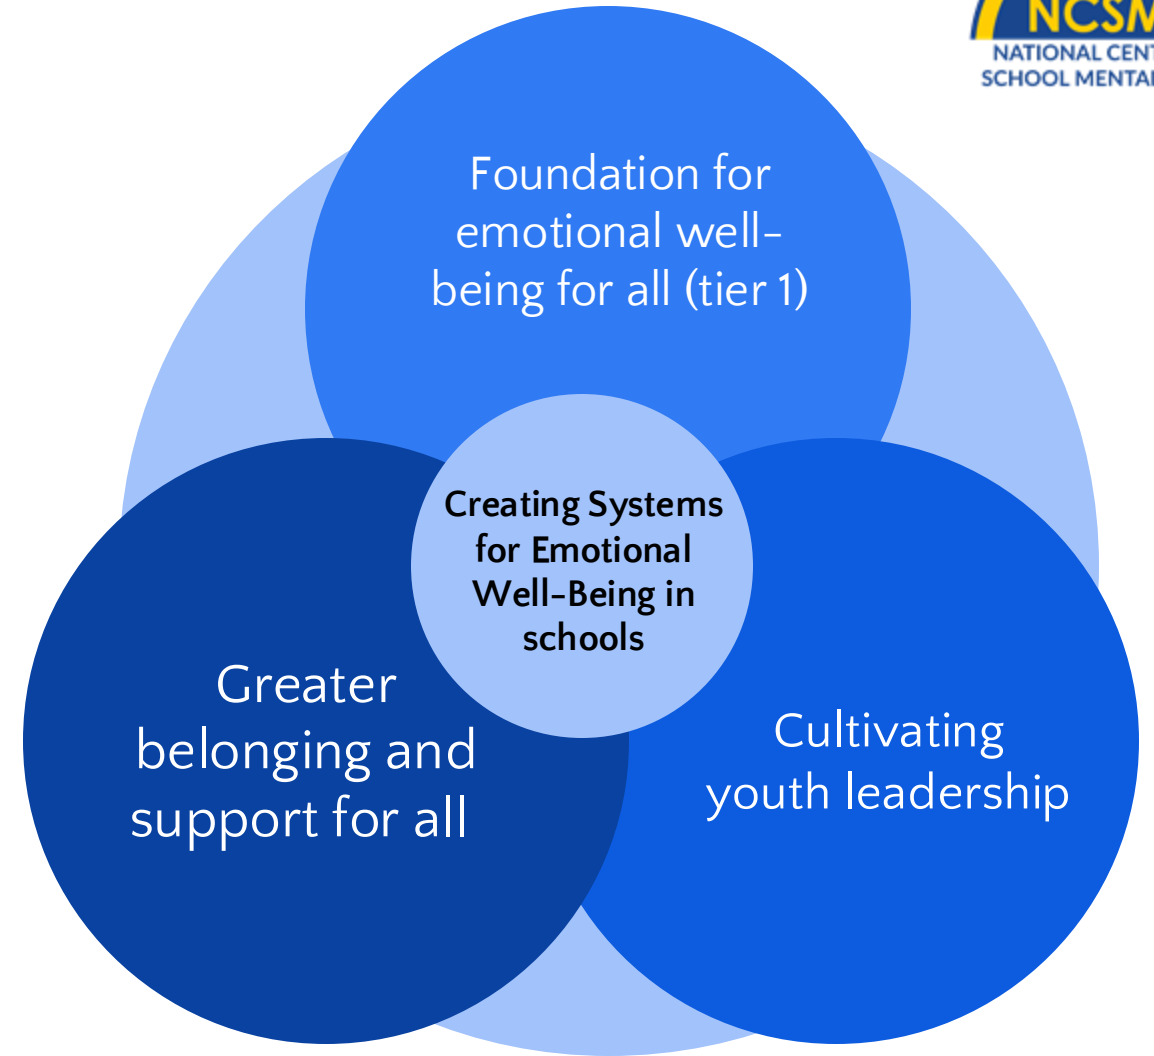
NCSM
NATIONAL CENT
SCHOOL MENTA

Foundation for emotional well-being for all (tier 1)

Creating Systems for Emotional Well-Being in schools

Greater belonging and support for all

Cultivating youth leadership